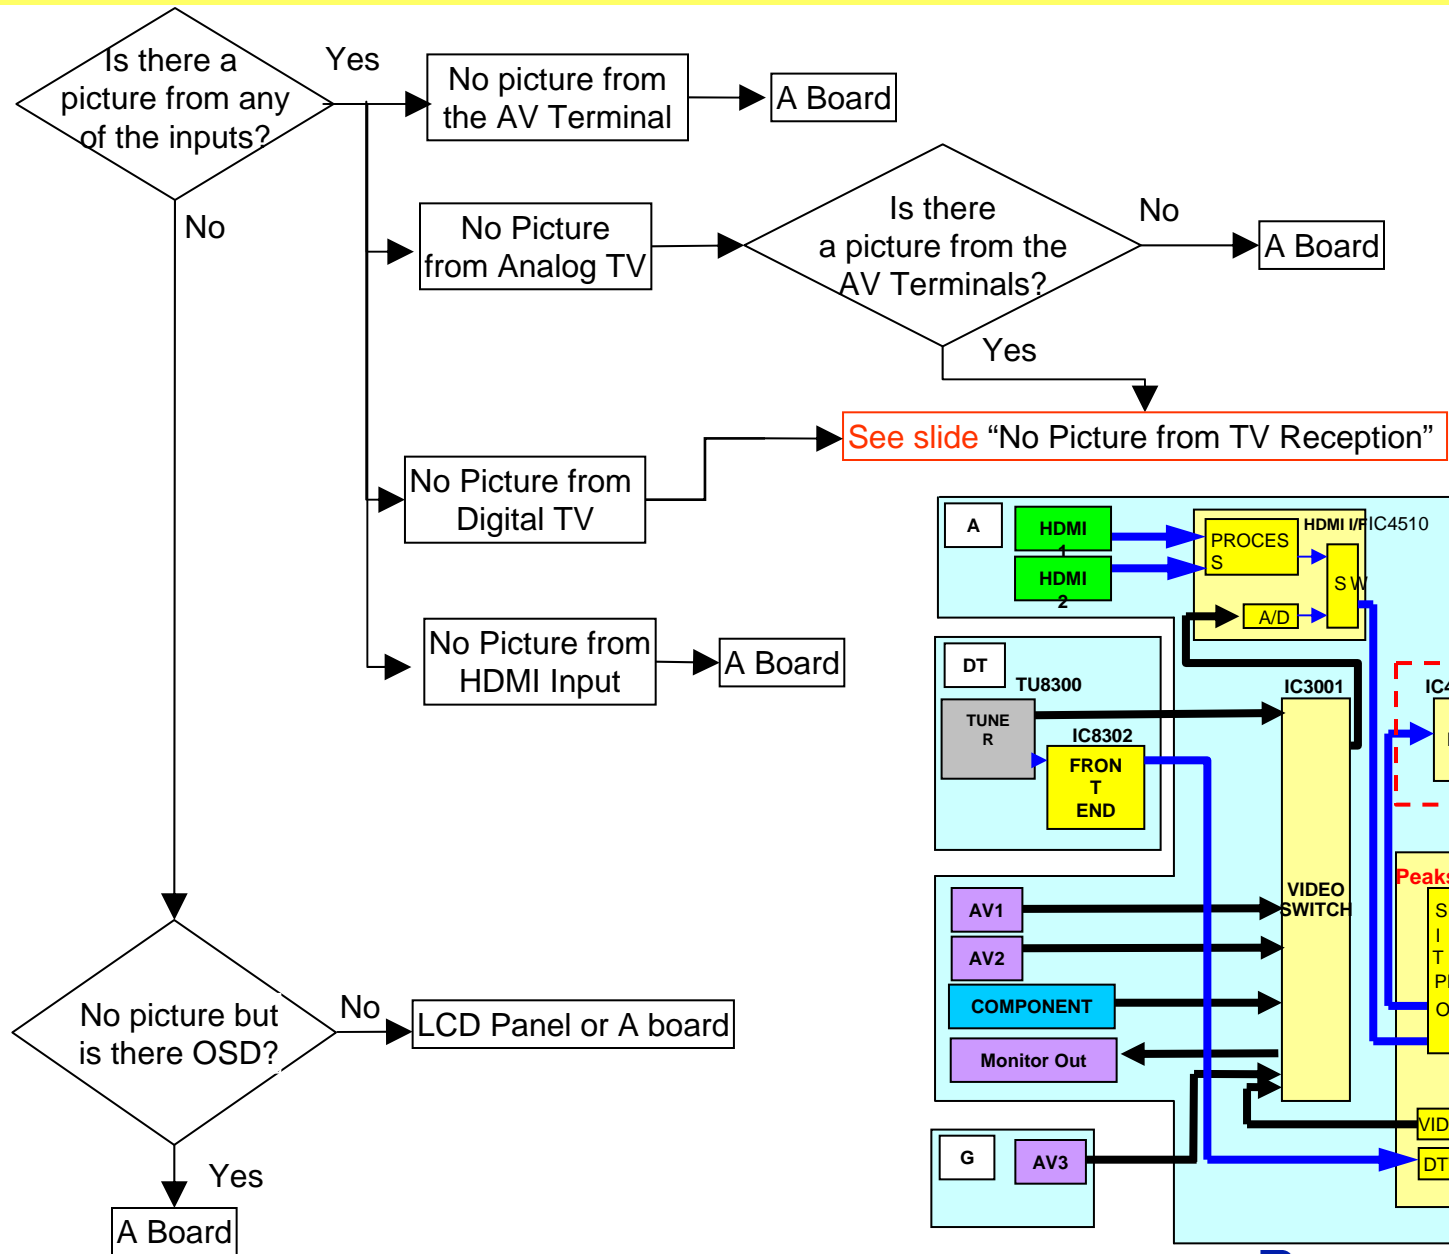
Is there a picture from any of the inputs?

Yes

No picture from the AV Terminal

A Board

No

No Picture from Analog TV

Is there a picture from the AV Terminals?

No

A Board

Yes

See slide "No Picture from TV Reception"

No Picture from Digital TV

No Picture from HDMI Input

A Board

No picture but is there OSD?

No

LCD Panel or A board

Yes

A Board

A

HDMI 1

HDMI 2

PROCESS

HDMI I/F IC4510

SW

A/D

DT

TU8300

TUNER

IC8302

FRONT END

IC3001

IC4

VIDEO SWITCH

Peaks

S I T P O

AV1

AV2

COMPONENT

Monitor Out

VID

G

AV3

DT